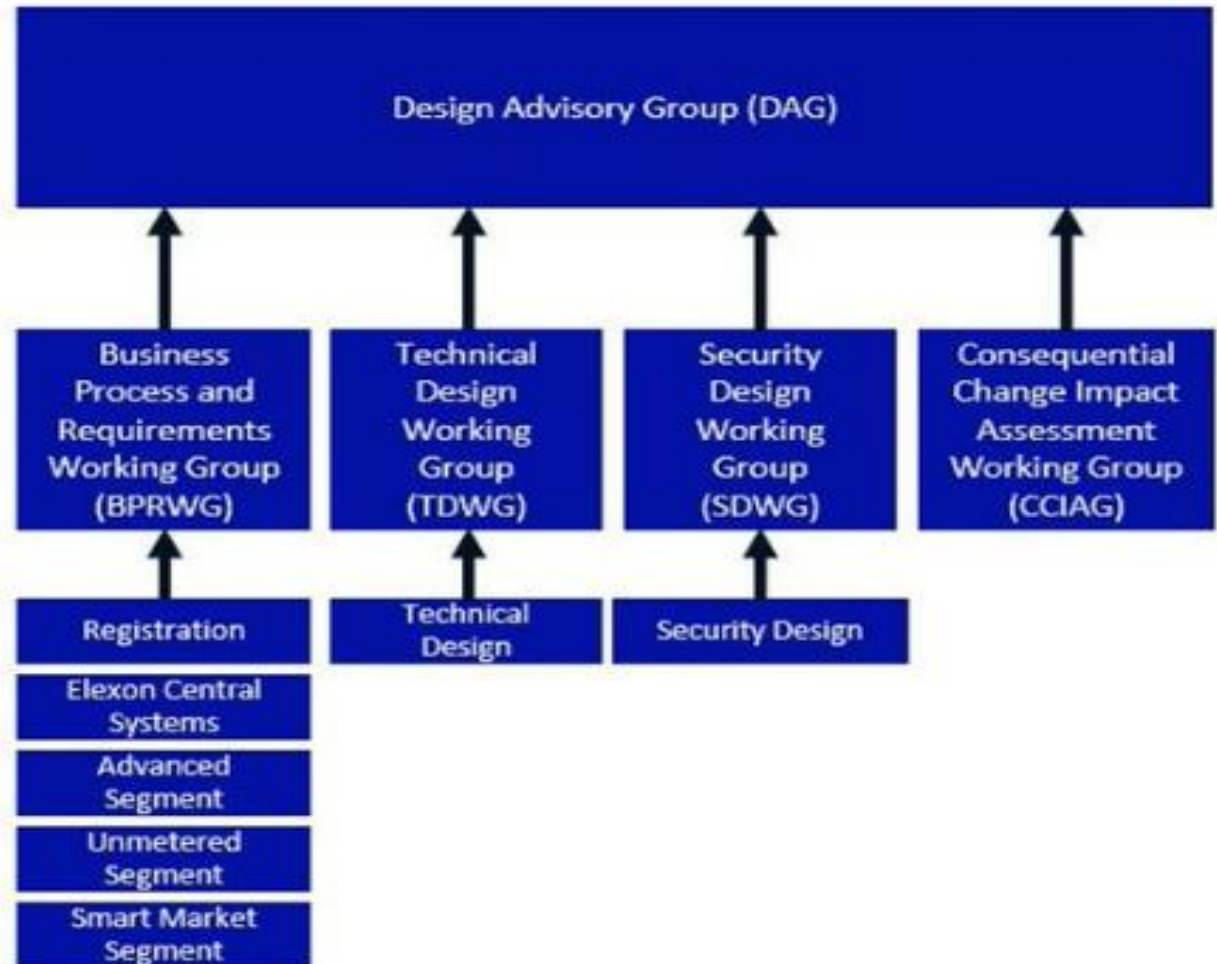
Design Advisory Group (DAG)

Business Process and Requirements Working Group (BPRWG)

Technical Design Working Group (TDWG)

Security Design Working Group (SDWG)

Consequential Change Impact Assessment Working Group (CCIAG)

Registration

Elexon Central Systems

Advanced Segment

Unmetered Segment

Smart Market Segment

Technical Design

Security Design